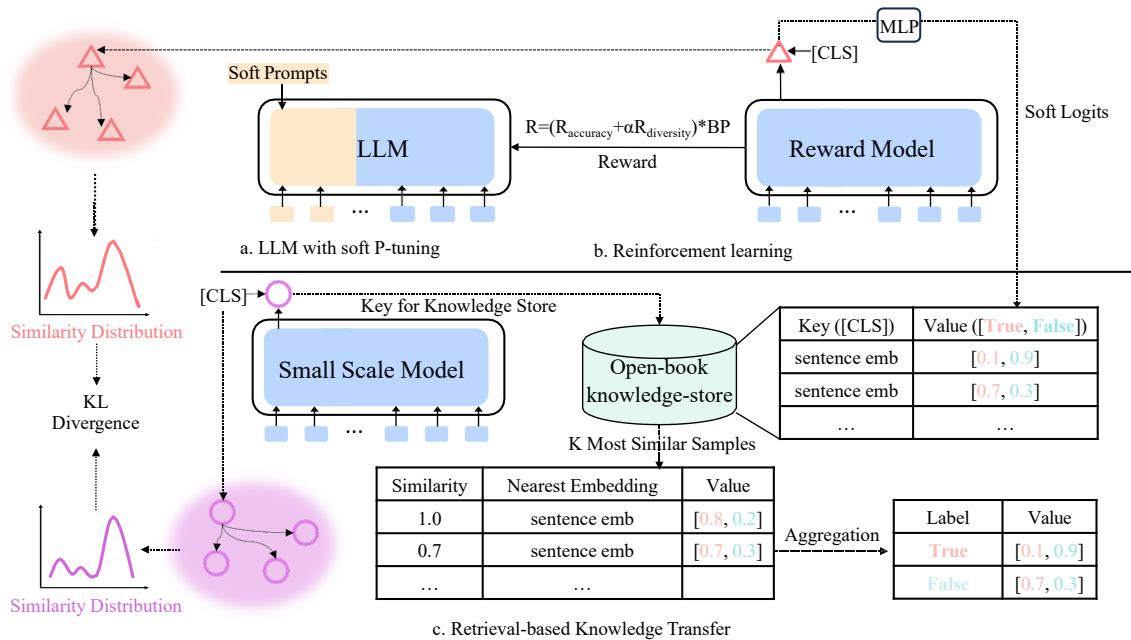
MLP

[CLS]

Soft Prompts

LLM

$R=(R_{accuracy}+\alpha R_{diversity})*BP$

Reward

Reward Model

Soft Logits

...

...

a. LLM with soft P-tuning

b. Reinforcement learning

Similarity Distribution

KL Divergence

Similarity Distribution

[CLS]

Key for Knowledge Store

Small Scale Model

...

Open-book knowledge-store

| Key ([CLS]) | Value ([True, False]) |
|---|---|
| sentence emb | [0.1, 0.9] |
| sentence emb | [0.7, 0.3] |
| ... | ... |

K Most Similar Samples

| Similarity | Nearest Embedding | Value |
|---|---|---|
| 1.0 | sentence emb | [0.8, 0.2] |
| 0.7 | sentence emb | [0.7, 0.3] |
| ... | ... | |

Aggregation

| Label | Value |
|---|---|
| True | [0.1, 0.9] |
| False | [0.7, 0.3] |

c. Retrieval-based Knowledge Transfer